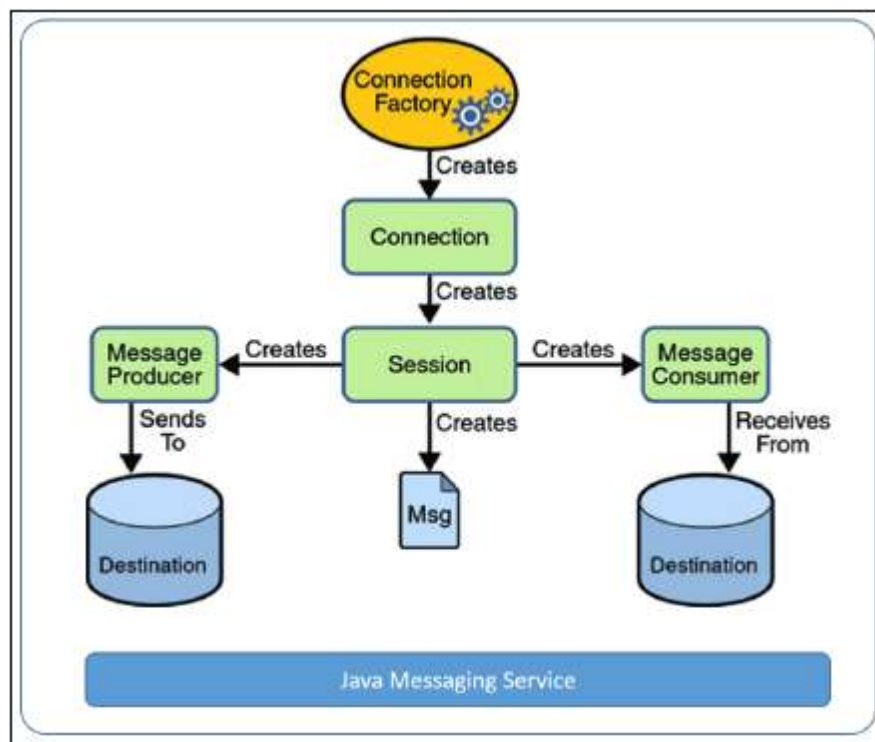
Connection Factory

Creates

Connection

Creates

Message Producer

Creates

Session

Creates

Message Consumer

Sends To

Creates

Receives From

Msg

Destination

Destination

Java Messaging Service